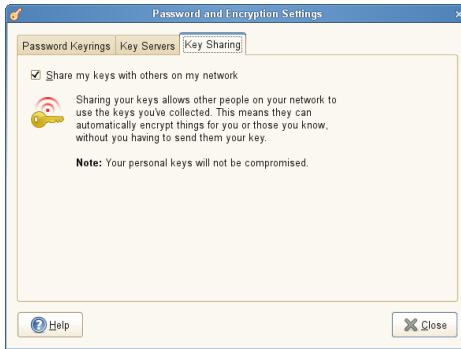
Password and Encryption Settings

Password Keyrings | Key Servers | Key Sharing

☑ Share my keys with others on my network

Sharing your keys allows other people on your network to use the keys you've collected. This means they can automatically encrypt things for you or those you know, without you having to send them your key.

**Note:** Your personal keys will not be compromised.

Help

Close